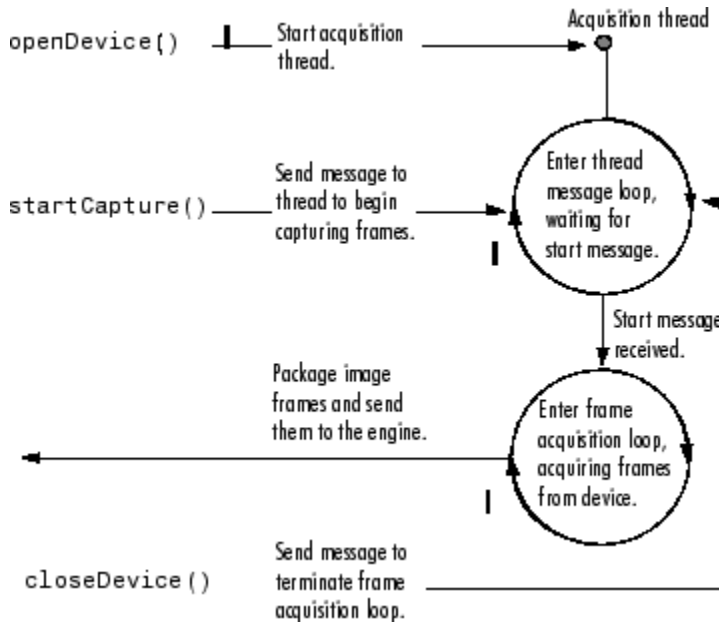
openDevice()

Start acquisition thread.

Acquisition thread

startCapture()

Send message to thread to begin capturing frames.

Enter thread message loop, waiting for start message.

Start message received.

Package image frames and send them to the engine.

Enter frame acquisition loop, acquiring frames from device.

closeDevice()

Send message to terminate frame acquisition loop.